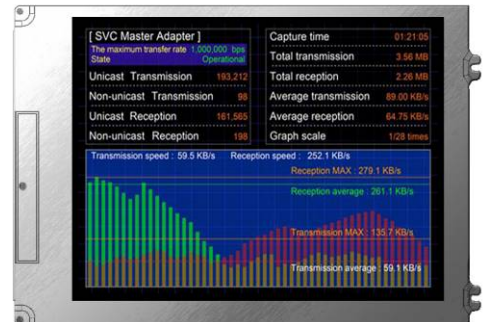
[ SVC Master Adapter ]
The maximum transfer rate 1,000,000 bps
State Operational

| | |
|---|---|
| Unicast Transmission | 193,212 |
| Non-unicast Transmission | 98 |
| Unicast Reception | 161,565 |
| Non-unicast Reception | 198 |

| | |
|---|---|
| Capture time | 01:21:05 |
| Total transmission | 3.56 MB |
| Total reception | 2.26 MB |
| Average transmission | 89.00 KB/s |
| Average reception | 64.75 KB/s |
| Graph scale | 1/28 times |

Transmission speed : 59.5 KB/s Reception speed : 252.1 KB/s

Reception MAX : 279.1 KB/s

Reception average : 261.1 KB/s

Transmission MAX : 135.7 KB/s

Transmission average : 59.1 KB/s